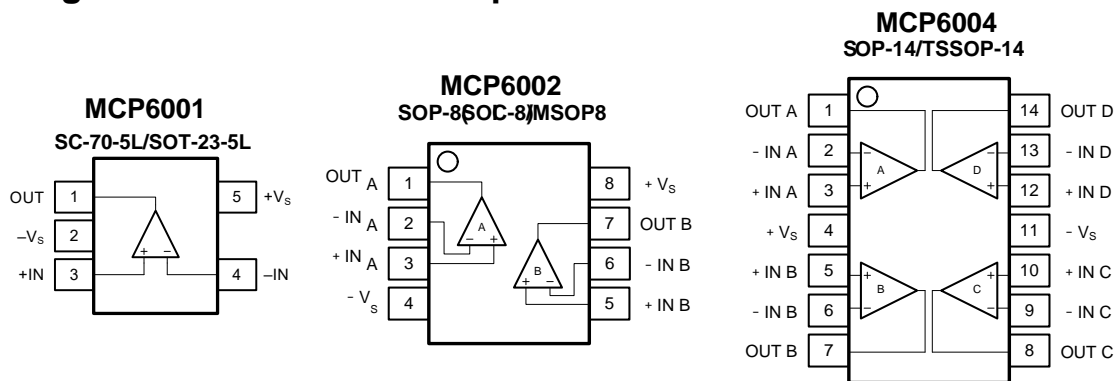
MCP6004
SOP-14/TSSOP-14

MCP6001
SC-70-5L/SOT-23-5L

OUT 1
$-V_S$ 2
+IN 3
5 $+V_S$
4 –IN

MCP6002
SOP-8(SOC-8)/MSOP8

OUT A 1
- IN A 2
+ IN A 3
- $V_S$ 4
8 + $V_S$
7 OUT B
6 - IN B
5 + IN B
A
B

OUT A 1
- IN A 2
+ IN A 3
+ $V_S$ 4
+ IN B 5
- IN B 6
OUT B 7
14 OUT D
13 - IN D
12 + IN D
11 - $V_S$
10 + IN C
9 - IN C
8 OUT C
A
D
B
C